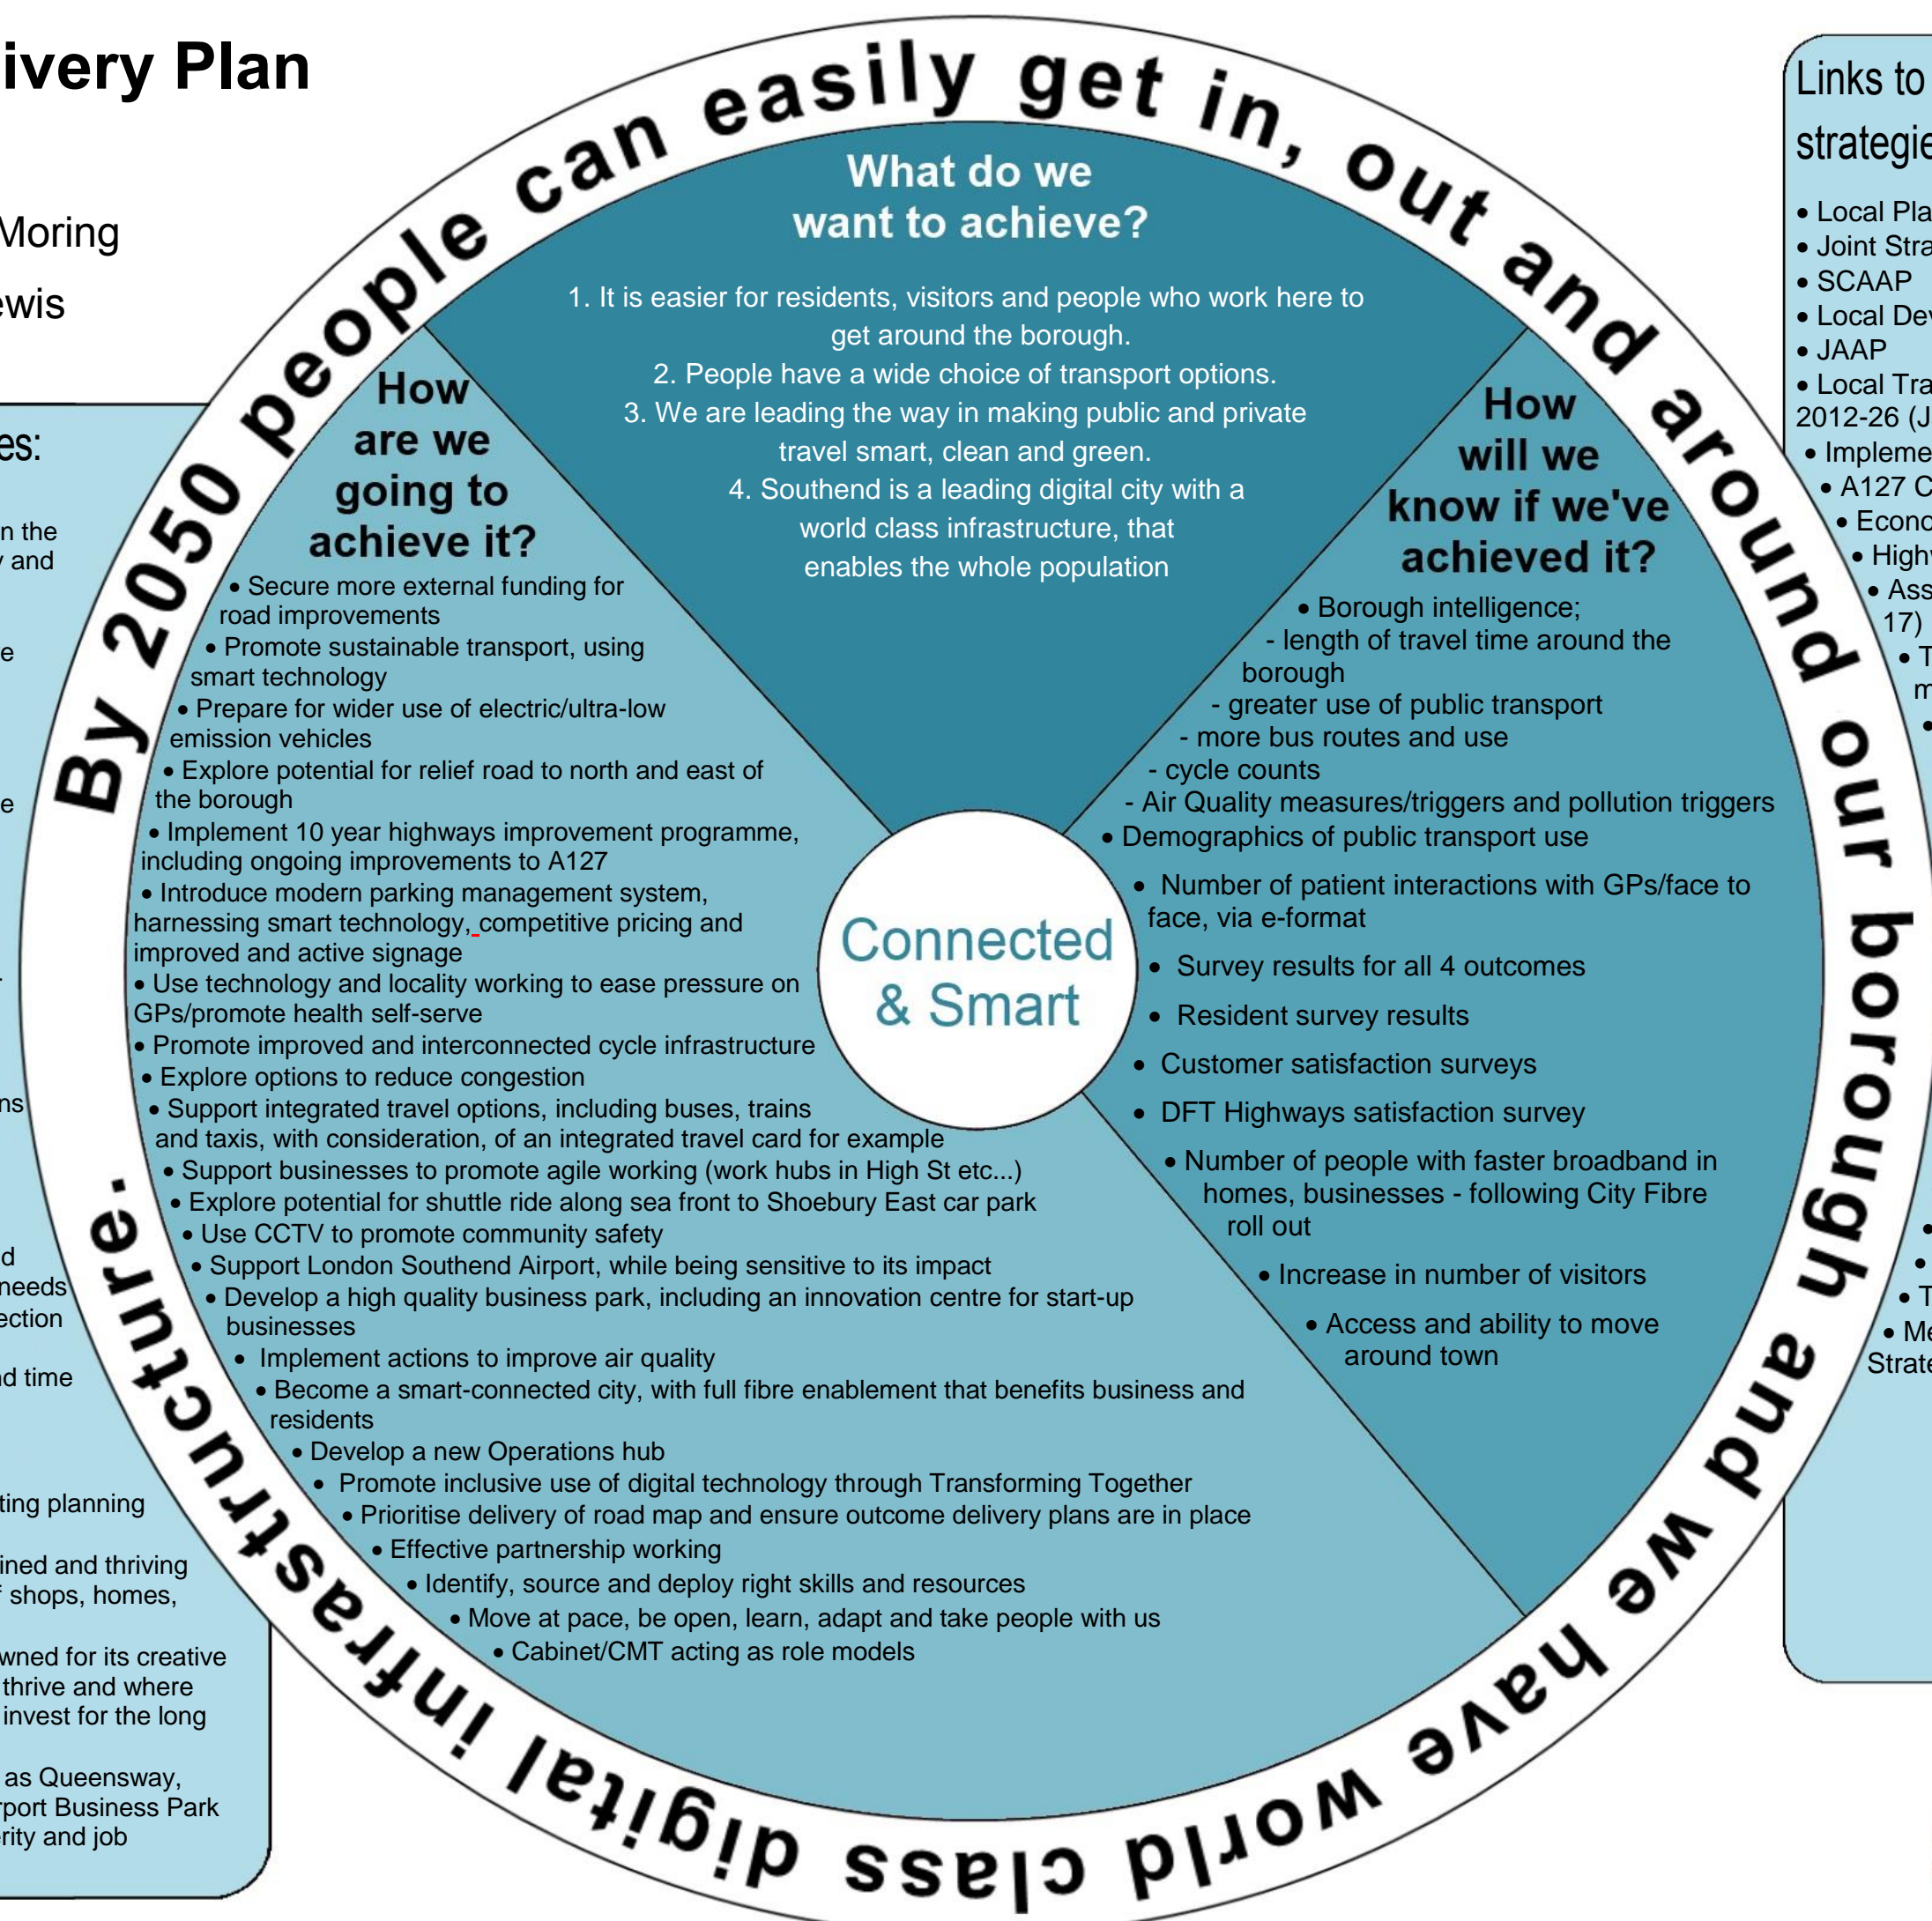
ivery Plan

Moring

ewis

es:

n the
and

e

e

ns

d
needs
ection

d time

ting planning

ined and thriving
f shops, homes,

wned for its creative
thrive and where
invest for the long

as Queensway,
rport Business Park
rity and job

By 2050 people can easily get in, out and around our borough and we have world class digital infrastructure.

What do we want to achieve?

1. It is easier for residents, visitors and people who work here to get around the borough.
2. People have a wide choice of transport options.
3. We are leading the way in making public and private travel smart, clean and green.
4. Southend is a leading digital city with a world class infrastructure, that enables the whole population

How are we going to achieve it?

• Secure more external funding for road improvements
• Promote sustainable transport, using smart technology
• Prepare for wider use of electric/ultra-low emission vehicles
• Explore potential for relief road to north and east of the borough
• Implement 10 year highways improvement programme, including ongoing improvements to A127
• Introduce modern parking management system, harnessing smart technology, competitive pricing and improved and active signage
• Use technology and locality working to ease pressure on GPs/promote health self-serve
• Promote improved and interconnected cycle infrastructure
• Explore options to reduce congestion
• Support integrated travel options, including buses, trains and taxis, with consideration, of an integrated travel card for example
• Support businesses to promote agile working (work hubs in High St etc...)
• Explore potential for shuttle ride along sea front to Shoebury East car park
• Use CCTV to promote community safety
• Support London Southend Airport, while being sensitive to its impact
• Develop a high quality business park, including an innovation centre for start-up businesses
• Implement actions to improve air quality
• Become a smart-connected city, with full fibre enablement that benefits business and residents
• Develop a new Operations hub
• Promote inclusive use of digital technology through Transforming Together
• Prioritise delivery of road map and ensure outcome delivery plans are in place
• Effective partnership working
• Identify, source and deploy right skills and resources
• Move at pace, be open, learn, adapt and take people with us
• Cabinet/CMT acting as role models

Connected & Smart

How will we know if we've achieved it?

• Borough intelligence;
- length of travel time around the borough
- greater use of public transport
- more bus routes and use
- cycle counts
- Air Quality measures/triggers and pollution triggers
• Demographics of public transport use
• Number of patient interactions with GPs/face to face, via e-format
• Survey results for all 4 outcomes
• Resident survey results
• Customer satisfaction surveys
• DFT Highways satisfaction survey
• Number of people with faster broadband in homes, businesses - following City Fibre roll out
• Increase in number of visitors
• Access and ability to move around town

Links to
strategie

• Local Pla
• Joint Stra
• SCAAP
• Local Dev
• JAAP
• Local Tra
2012-26 (J
• Impleme
• A127 C
• Econo
• High
• Ass
17)
• T
m
•

•
•
• T
• Me
Strate